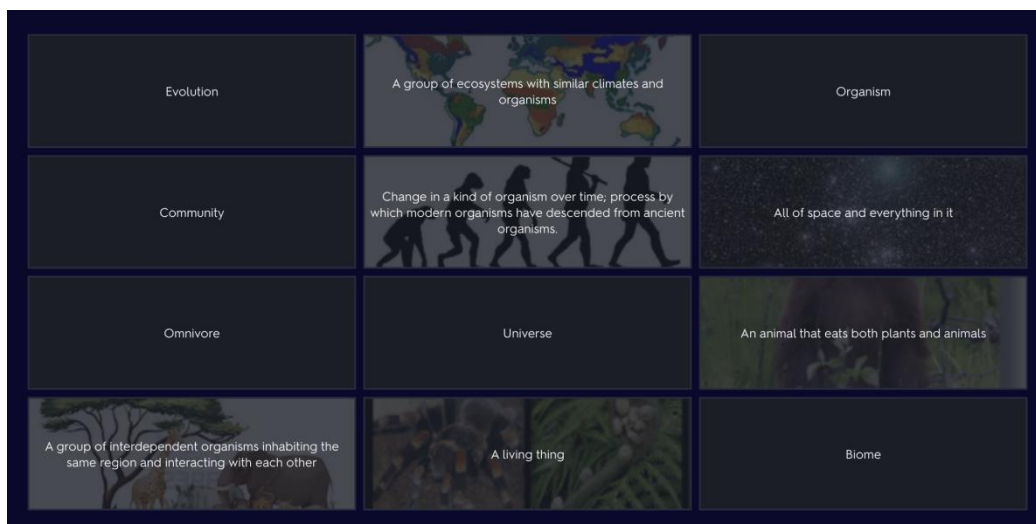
Evolution

A group of ecosystems with similar climates and organisms

Organism

Community

Change in a kind of organism over time; process by which modern organisms have descended from ancient organisms.

All of space and everything in it

Omnivore

Universe

An animal that eats both plants and animals

A group of interdependent organisms inhabiting the same region and interacting with each other

A living thing

Biome